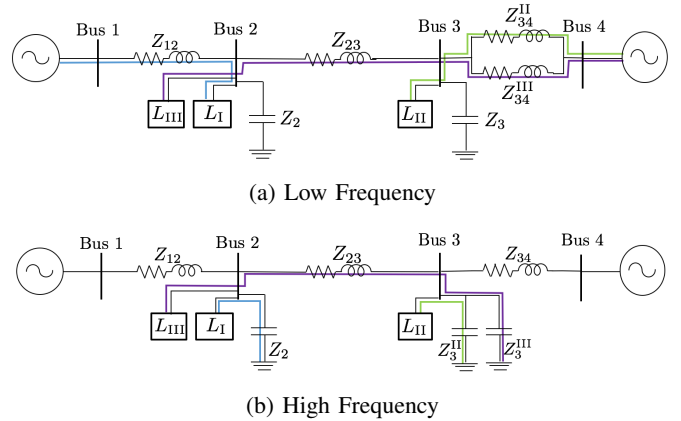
Bus 1
$Z_{12}$
Bus 2
$Z_{23}$
Bus 3
$Z_{34}^{\mathrm{II}}$
Bus 4
$Z_{34}^{\mathrm{III}}$
$L_{\mathrm{III}}$
$L_{\mathrm{I}}$
$Z_2$
$L_{\mathrm{II}}$
$Z_3$

(a) Low Frequency

Bus 1
$Z_{12}$
Bus 2
$Z_{23}$
Bus 3
$Z_{34}$
Bus 4
$L_{\mathrm{III}}$
$L_{\mathrm{I}}$
$Z_2$
$L_{\mathrm{II}}$
$Z_3^{\mathrm{II}}$
$Z_3^{\mathrm{III}}$

(b) High Frequency